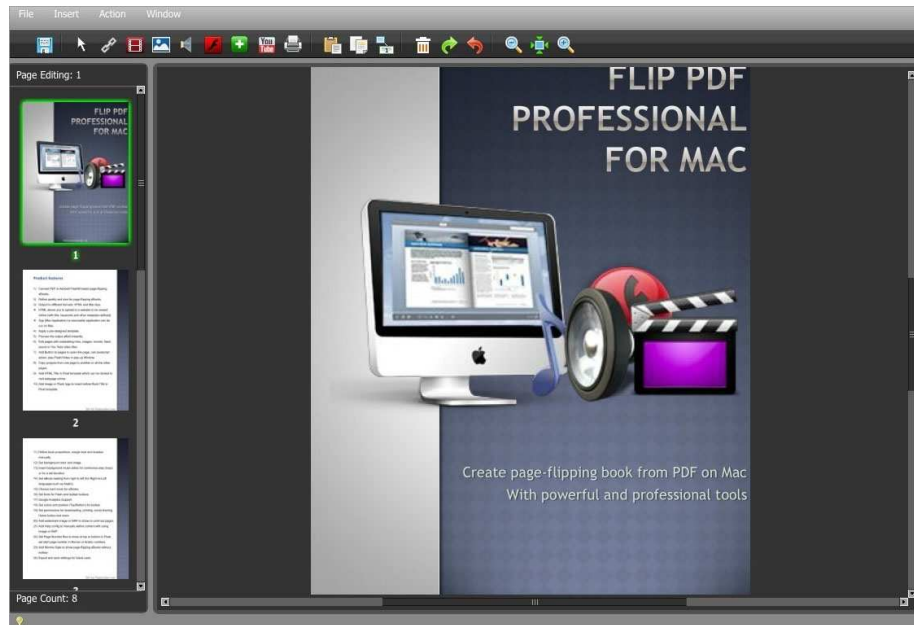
File Insert Action Window

Page Editing: 1

FLIP PDF PROFESSIONAL FOR MAC

1

Product features

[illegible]

2

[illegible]

Page Count: 8

FLIP PDF
PROFESSIONAL
FOR MAC

Create page-flipping book from PDF on Mac
With powerful and professional tools